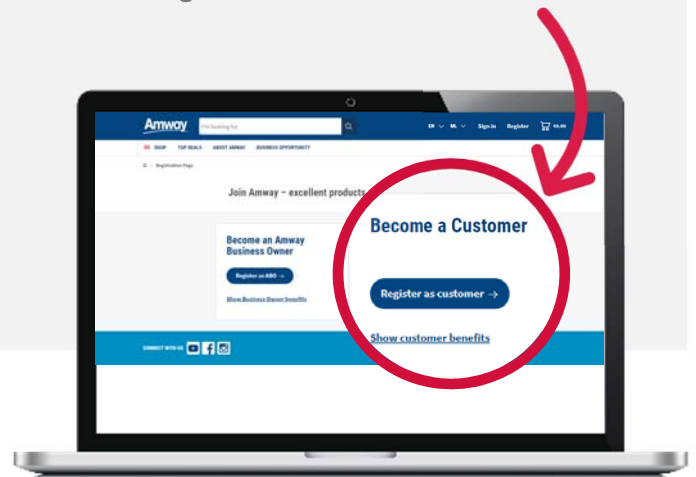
Amway

I'm looking for

EN ML Sign in Register

SHOP TOP DEALS ABOUT AMWAY BUSINESS OPPORTUNITY

Registration Page

Join Amway – excellent products

Become an Amway Business Owner

Register as ABO →

Show Business Owner benefits

Become a Customer

Register as customer →

Show customer benefits

CONNECT WITH US